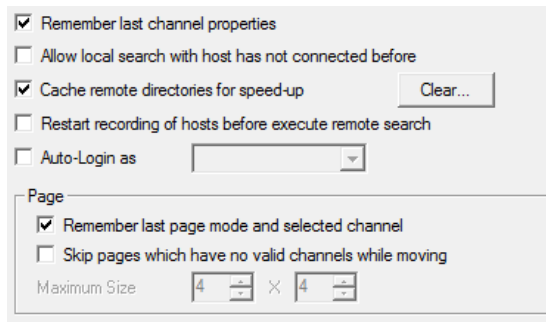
☑ Remember last channel properties
☐ Allow local search with host has not connected before
☑ Cache remote directories for speed-up
Clear...
☐ Restart recording of hosts before execute remote search
☐ Auto-Login as

Page
☑ Remember last page mode and selected channel
☐ Skip pages which have no valid channels while moving
Maximum Size 4 × 4